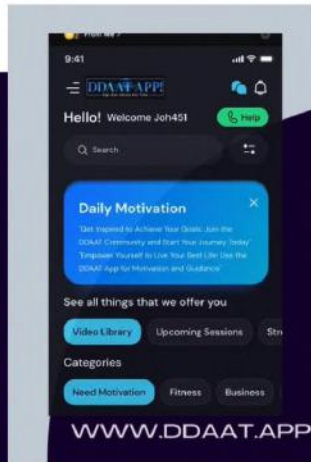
9:41

DDAAT APP

Hello! Welcome Joh451

Help

Search

Daily Motivation

"Get Inspired to Achieve Your Goals. Join the DDAAT Community and Start Your Journey Today" "Empower Yourself to Live Your Best Life: Use the DDAAT App for Motivation and Guidance"

See all things that we offer you

Video Library

Upcoming Sessions

Str

Categories

Need Motivation

Fitness

Business

WWW.DDAAT.APP